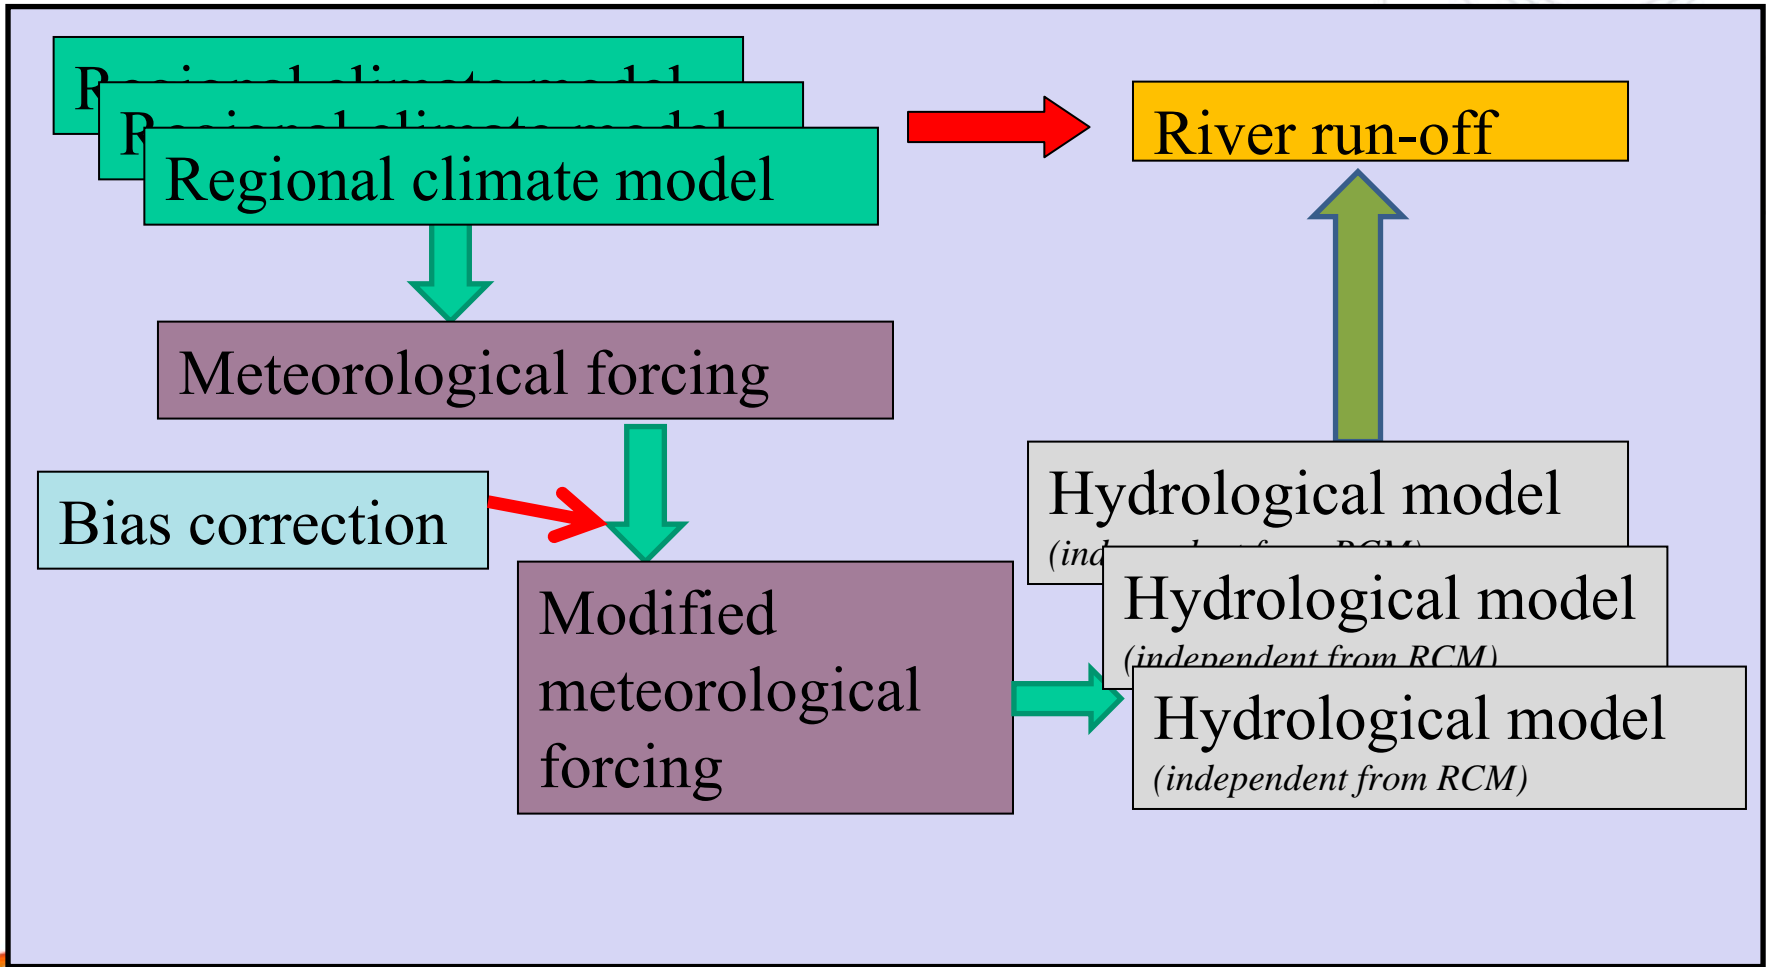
Regional climate model

River run-off

Meteorological forcing

Bias correction

Modified meteorological forcing

Hydrological model
(ind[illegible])

Hydrological model
(independent from RCM)

Hydrological model
(independent from RCM)